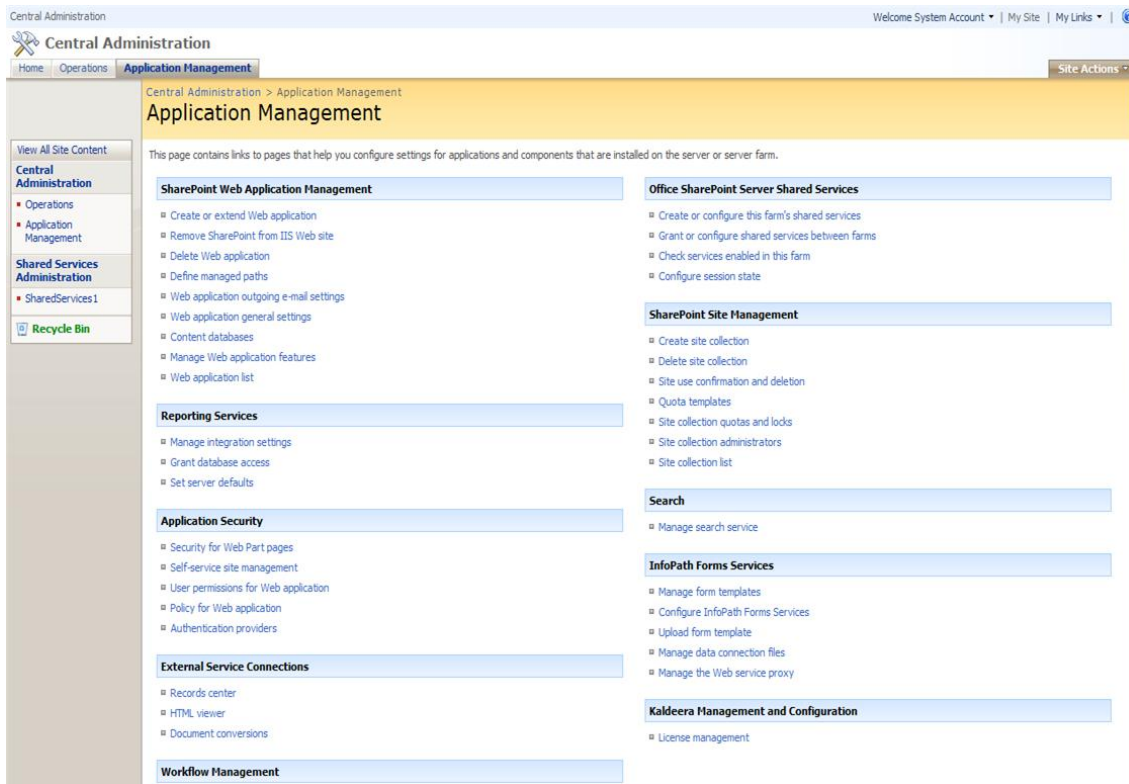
Central Administration

Welcome System Account ▾ | My Site | My Links ▾ |

Central Administration

Home Operations Application Management

Site Actions ▾

Central Administration > Application Management

Application Management

View All Site Content

Central Administration

- Operations
- Application Management

Shared Services Administration

- SharedServices1

Recycle Bin

This page contains links to pages that help you configure settings for applications and components that are installed on the server or server farm.

SharePoint Web Application Management

- Create or extend Web application
- Remove SharePoint from IIS Web site
- Delete Web application
- Define managed paths
- Web application outgoing e-mail settings
- Web application general settings
- Content databases
- Manage Web application features
- Web application list

Reporting Services

- Manage integration settings
- Grant database access
- Set server defaults

Application Security

- Security for Web Part pages
- Self-service site management
- User permissions for Web application
- Policy for Web application
- Authentication providers

External Service Connections

- Records center
- HTML viewer
- Document conversions

Workflow Management

Office SharePoint Server Shared Services

- Create or configure this farm's shared services
- Grant or configure shared services between farms
- Check services enabled in this farm
- Configure session state

SharePoint Site Management

- Create site collection
- Delete site collection
- Site use confirmation and deletion
- Quota templates
- Site collection quotas and locks
- Site collection administrators
- Site collection list

Search

- Manage search service

InfoPath Forms Services

- Manage form templates
- Configure InfoPath Forms Services
- Upload form template
- Manage data connection files
- Manage the Web service proxy

Kaldeera Management and Configuration

- License management